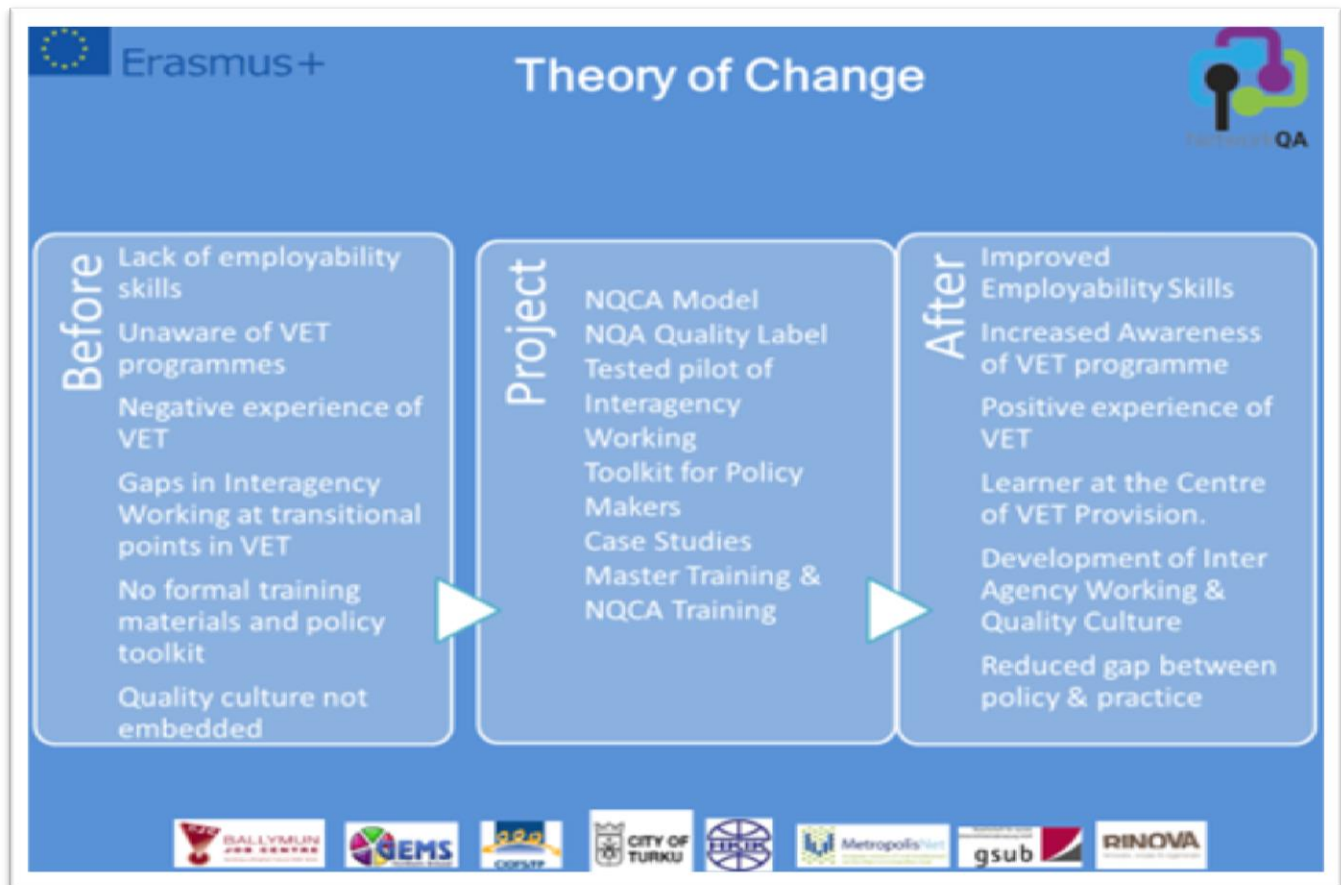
Erasmus+

Theory of Change

NetworkQA

Before

Lack of employability skills

Unaware of VET programmes

Negative experience of VET

Gaps in Interagency Working at transitional points in VET

No formal training materials and policy toolkit

Quality culture not embedded

Project

NQCA Model
NQA Quality Label
Tested pilot of Interagency Working
Toolkit for Policy Makers
Case Studies
Master Training & NQCA Training

After

Improved Employability Skills

Increased Awareness of VET programme

Positive experience of VET

Learner at the Centre of VET Provision.

Development of Inter Agency Working & Quality Culture

Reduced gap between policy & practice

BALLYMUN JOB CENTRE

GEMS

CIOFS/FP

CITY OF TURKU

HKK

MetropolisNet

gsub

RINOVA